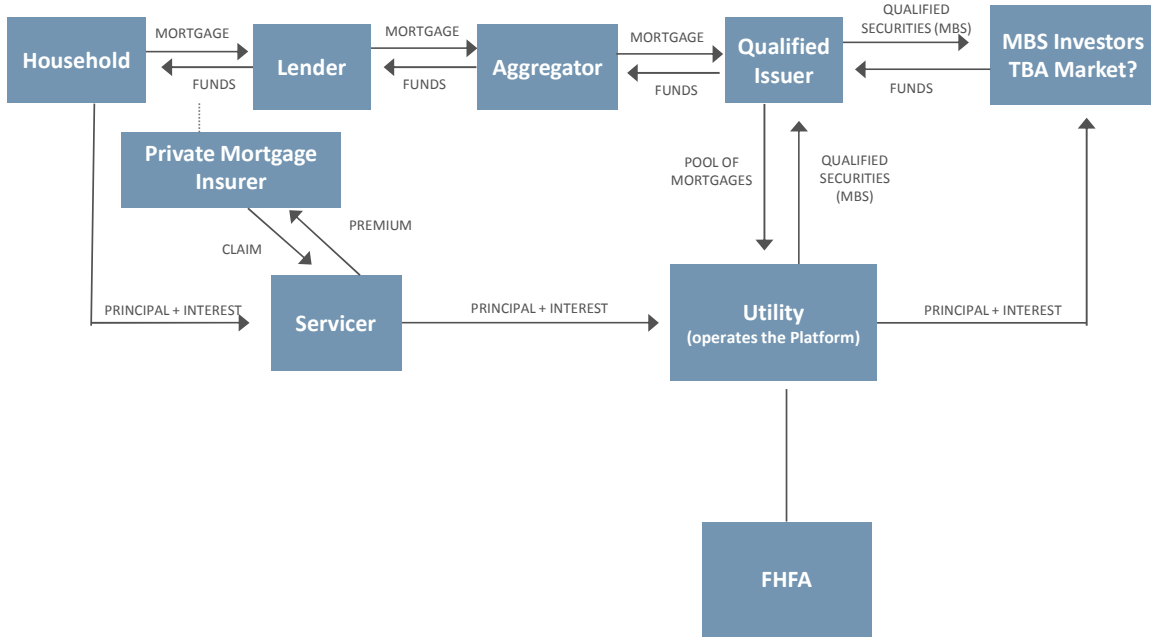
Household

MORTGAGE

FUNDS

Lender

MORTGAGE

FUNDS

Aggregator

MORTGAGE

FUNDS

Qualified Issuer

QUALIFIED SECURITIES (MBS)

FUNDS

MBS Investors TBA Market?

Private Mortgage Insurer

PREMIUM

CLAIM

POOL OF MORTGAGES

QUALIFIED SECURITIES (MBS)

PRINCIPAL + INTEREST

Servicer

PRINCIPAL + INTEREST

Utility
(operates the Platform)

PRINCIPAL + INTEREST

FHFA